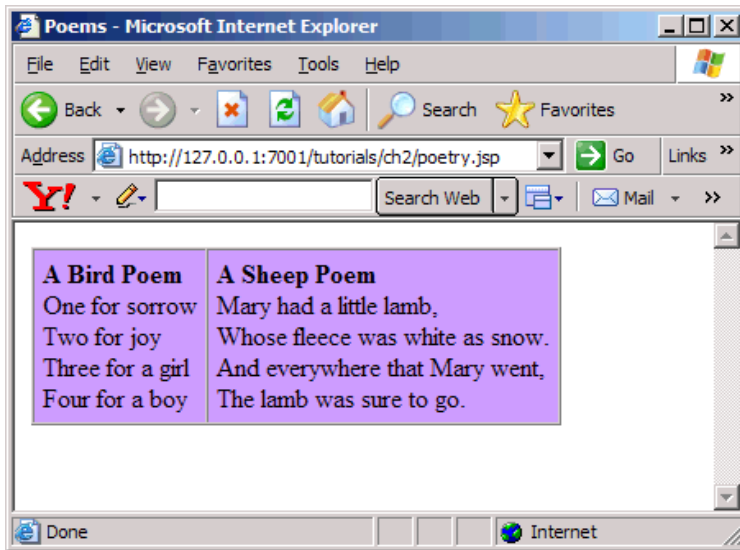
Poems - Microsoft Internet Explorer

File Edit View Favorites Tools Help

Back Search Favorites

Address http://127.0.0.1:7001/tutorials/ch2/poetry.jsp Go Links

Y! Search Web Mail

| **A Bird Poem** | **A Sheep Poem** |
|---|---|
| One for sorrow<br>Two for joy<br>Three for a girl<br>Four for a boy | Mary had a little lamb,<br>Whose fleece was white as snow.<br>And everywhere that Mary went,<br>The lamb was sure to go. |

Done Internet